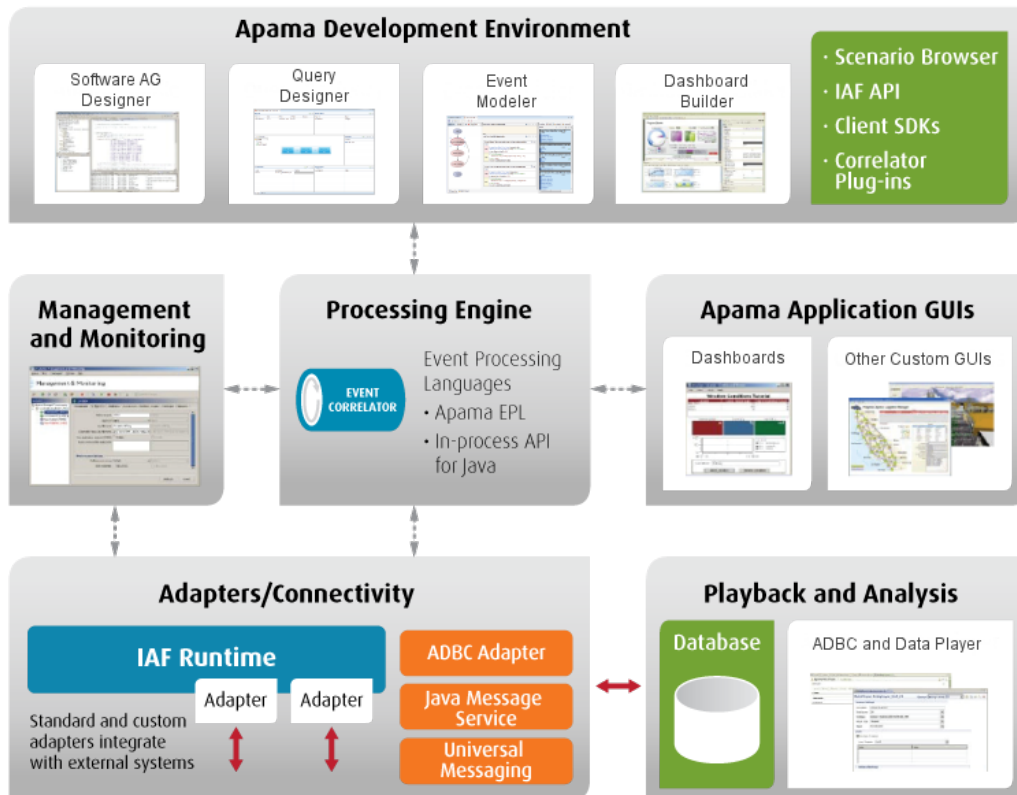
Apama Development Environment

Software AG Designer

Query Designer

Event Modeler

Dashboard Builder

· Scenario Browser
· IAF API
· Client SDKs
· Correlator Plug-ins

Management and Monitoring

Management & Monitoring

Processing Engine

EVENT CORRELATOR

Event Processing Languages
• Apama EPL
• In-process API for Java

Apama Application GUIs

Dashboards

Other Custom GUIs

Adapters/Connectivity

IAF Runtime

Adapter

Adapter

Standard and custom adapters integrate with external systems

ADBC Adapter

Java Message Service

Universal Messaging

Playback and Analysis

Database

ADBC and Data Player